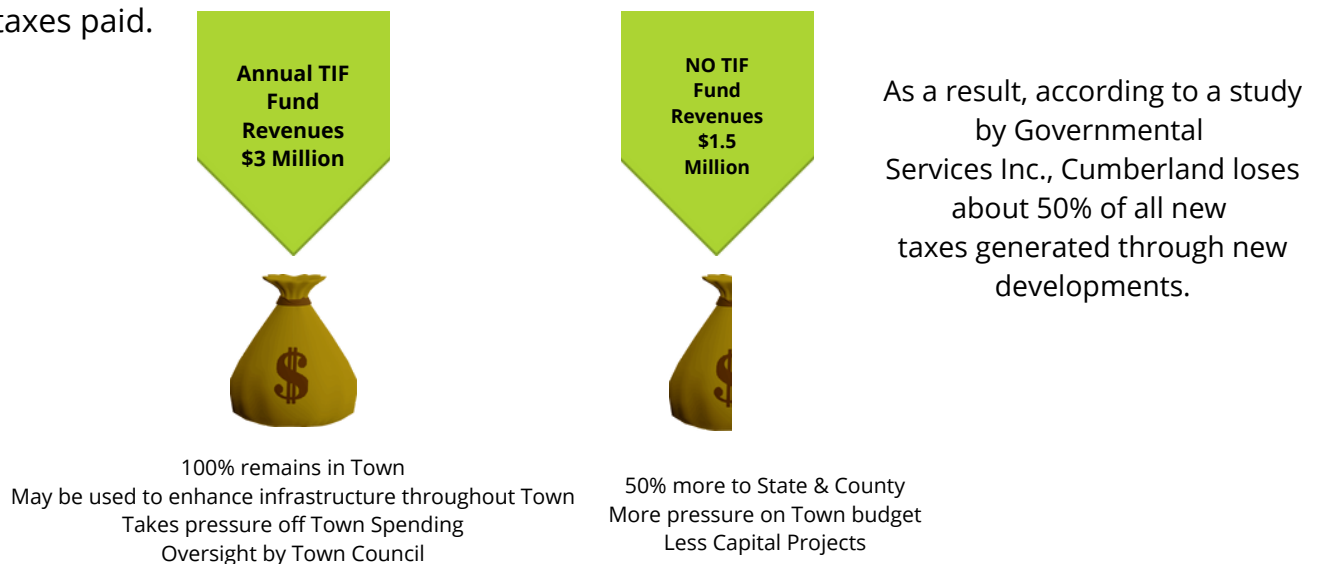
taxes paid.

Annual TIF Fund Revenues $3 Million

NO TIF Fund Revenues $1.5 Million

As a result, according to a study by Governmental Services Inc., Cumberland loses about 50% of all new taxes generated through new developments.

$

$

100% remains in Town
May be used to enhance infrastructure throughout Town
Takes pressure off Town Spending
Oversight by Town Council

50% more to State & County
More pressure on Town budget
Less Capital Projects